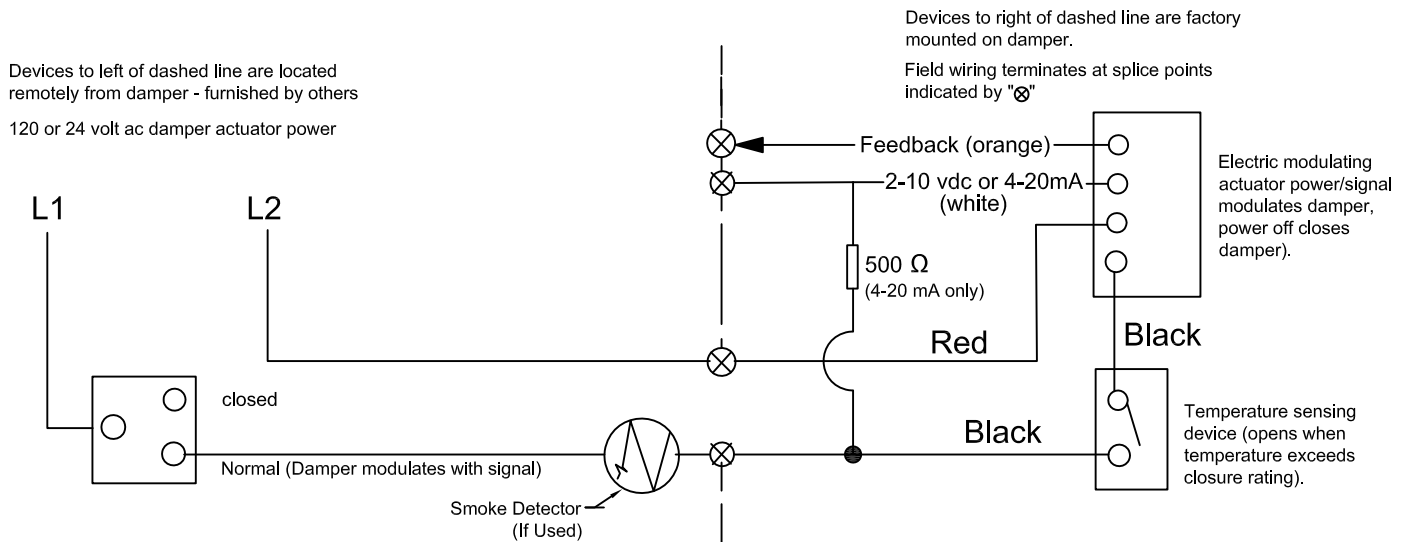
Devices to right of dashed line are factory mounted on damper.

Field wiring terminates at splice points indicated by "⊗"

Devices to left of dashed line are located remotely from damper - furnished by others

120 or 24 volt ac damper actuator power

Feedback (orange)

2-10 vdc or 4-20mA (white)

Electric modulating actuator power/signal modulates damper, power off closes damper).

L1

L2

500 Ω (4-20 mA only)

Red

Black

closed

Black

Temperature sensing device (opens when temperature exceeds closure rating).

Normal (Damper modulates with signal)

Smoke Detector (If Used)